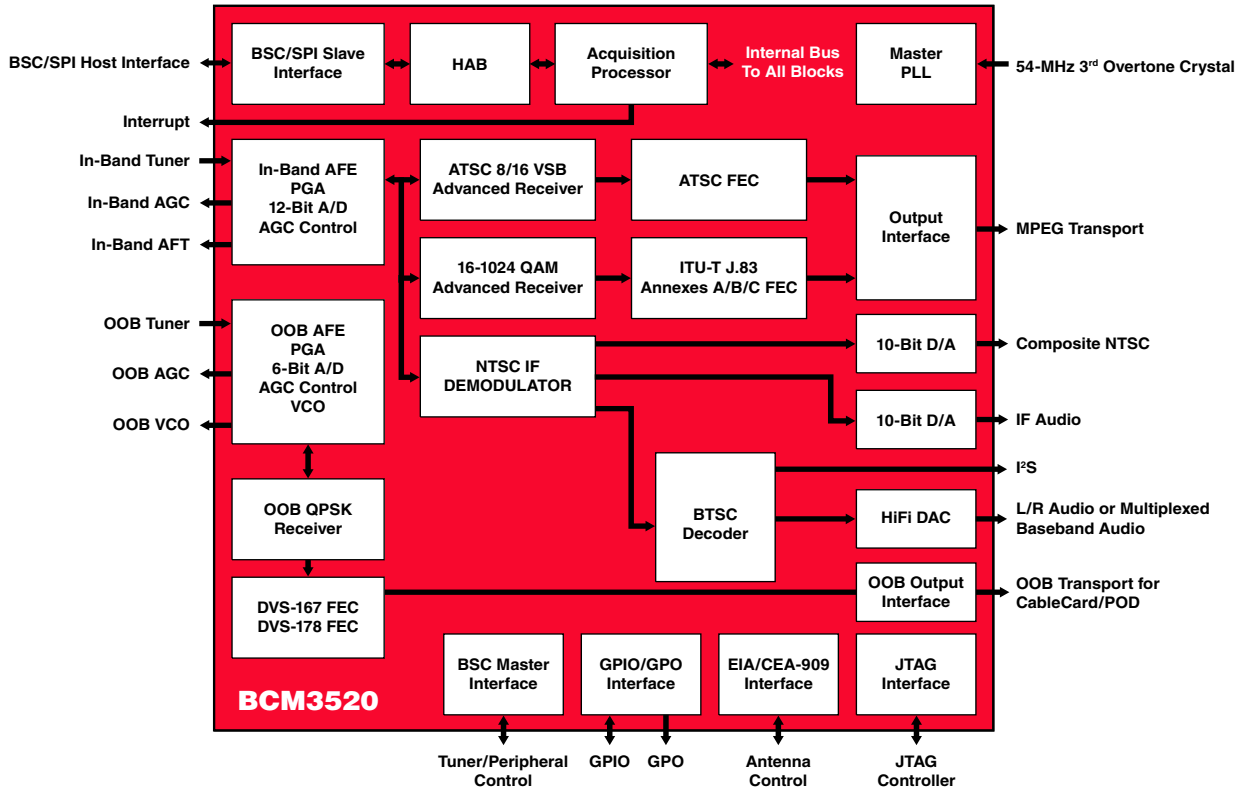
BSC/SPI Host Interface

BSC/SPI Slave Interface

HAB

Acquisition Processor

Internal Bus To All Blocks

Master PLL

54-MHz 3$^{rd}$ Overtone Crystal

Interrupt

In-Band Tuner

In-Band AGC

In-Band AFT

In-Band AFE PGA 12-Bit A/D AGC Control

ATSC 8/16 VSB Advanced Receiver

ATSC FEC

Output Interface

MPEG Transport

16-1024 QAM Advanced Receiver

ITU-T J.83 Annexes A/B/C FEC

OOB Tuner

OOB AGC

OOB VCO

OOB AFE PGA 6-Bit A/D AGC Control VCO

NTSC IF DEMODULATOR

10-Bit D/A

Composite NTSC

10-Bit D/A

IF Audio

I$^2$S

BTSC Decoder

HiFi DAC

L/R Audio or Multiplexed Baseband Audio

OOB QPSK Receiver

DVS-167 FEC DVS-178 FEC

OOB Output Interface

OOB Transport for CableCard/POD

BSC Master Interface

GPIO/GPO Interface

EIA/CEA-909 Interface

JTAG Interface

BCM3520

Tuner/Peripheral Control

GPIO

GPO

Antenna Control

JTAG Controller